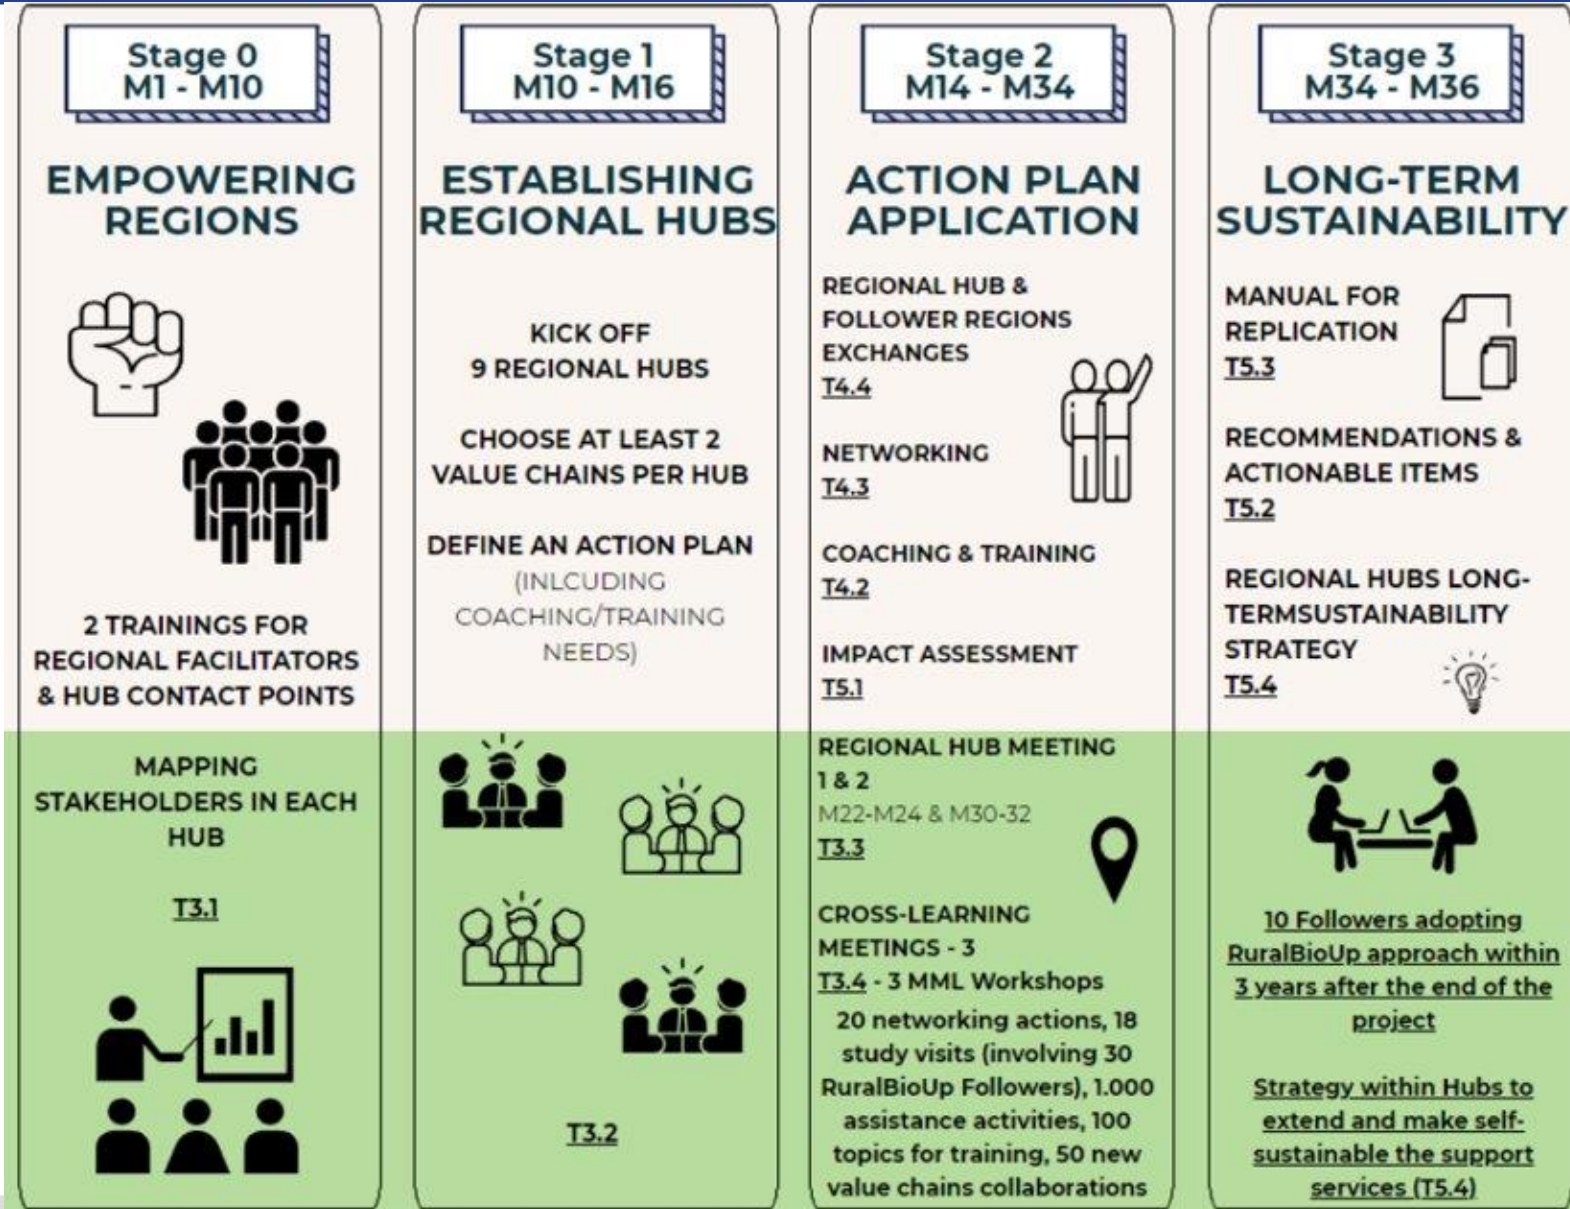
Stage 0
M1 - M10

EMPOWERING REGIONS

2 TRAININGS FOR REGIONAL FACILITATORS & HUB CONTACT POINTS

MAPPING STAKEHOLDERS IN EACH HUB

T3.1

Stage 1
M10 - M16

ESTABLISHING REGIONAL HUBS

KICK OFF
9 REGIONAL HUBS

CHOOSE AT LEAST 2 VALUE CHAINS PER HUB

DEFINE AN ACTION PLAN (INLCUDING COACHING/TRAINING NEEDS)

T3.2

Stage 2
M14 - M34

ACTION PLAN APPLICATION

REGIONAL HUB & FOLLOWER REGIONS EXCHANGES
T4.4

NETWORKING
T4.3

COACHING & TRAINING
T4.2

IMPACT ASSESSMENT
T5.1

REGIONAL HUB MEETING 1 & 2
M22-M24 & M30-32
T3.3

CROSS-LEARNING MEETINGS - 3
T3.4 - 3 MML Workshops

20 networking actions, 18 study visits (involving 30 RuralBioUp Followers), 1.000 assistance activities, 100 topics for training, 50 new value chains collaborations

Stage 3
M34 - M36

LONG-TERM SUSTAINABILITY

MANUAL FOR REPLICATION
T5.3

RECOMMENDATIONS & ACTIONABLE ITEMS
T5.2

REGIONAL HUBS LONG-TERMSUSTAINABILITY STRATEGY
T5.4

10 Followers adopting RuralBioUp approach within 3 years after the end of the project

Strategy within Hubs to extend and make self-sustainable the support services (T5.4)